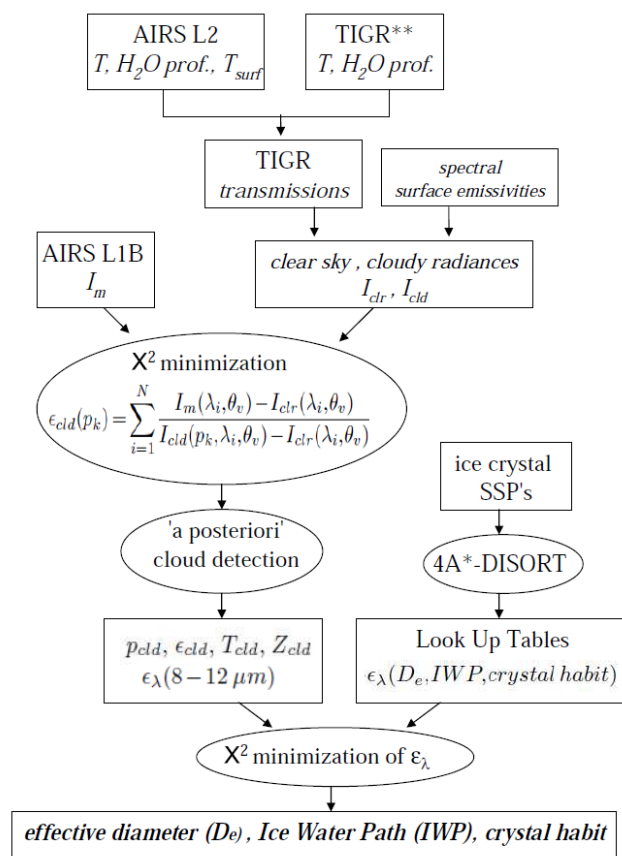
AIRS L2
$T$, $H_2O$ prof., $T_{surf}$

TIGR**
$T$, $H_2O$ prof.

TIGR
transmissions

spectral
surface emissivities

AIRS L1B
$I_m$

clear sky , cloudy radiances
$I_{clr}$ , $I_{cld}$

$X^2$ minimization
$\epsilon_{cld}(p_k) = \sum_{i=1}^{N} \frac{I_m(\lambda_i,\theta_v) - I_{clr}(\lambda_i,\theta_v)}{I_{cld}(p_k,\lambda_i,\theta_v) - I_{clr}(\lambda_i,\theta_v)}$

ice crystal
SSP's

'a posteriori'
cloud detection

4A*-DISORT

$p_{cld}$, $\epsilon_{cld}$, $T_{cld}$, $Z_{cld}$
$\epsilon_\lambda(8-12\,\mu m)$

Look Up Tables
$\epsilon_\lambda(D_e, IWP, crystal\ habit)$

$X^2$ minimization of $\varepsilon_\lambda$

effective diameter (De) , Ice Water Path (IWP), crystal habit